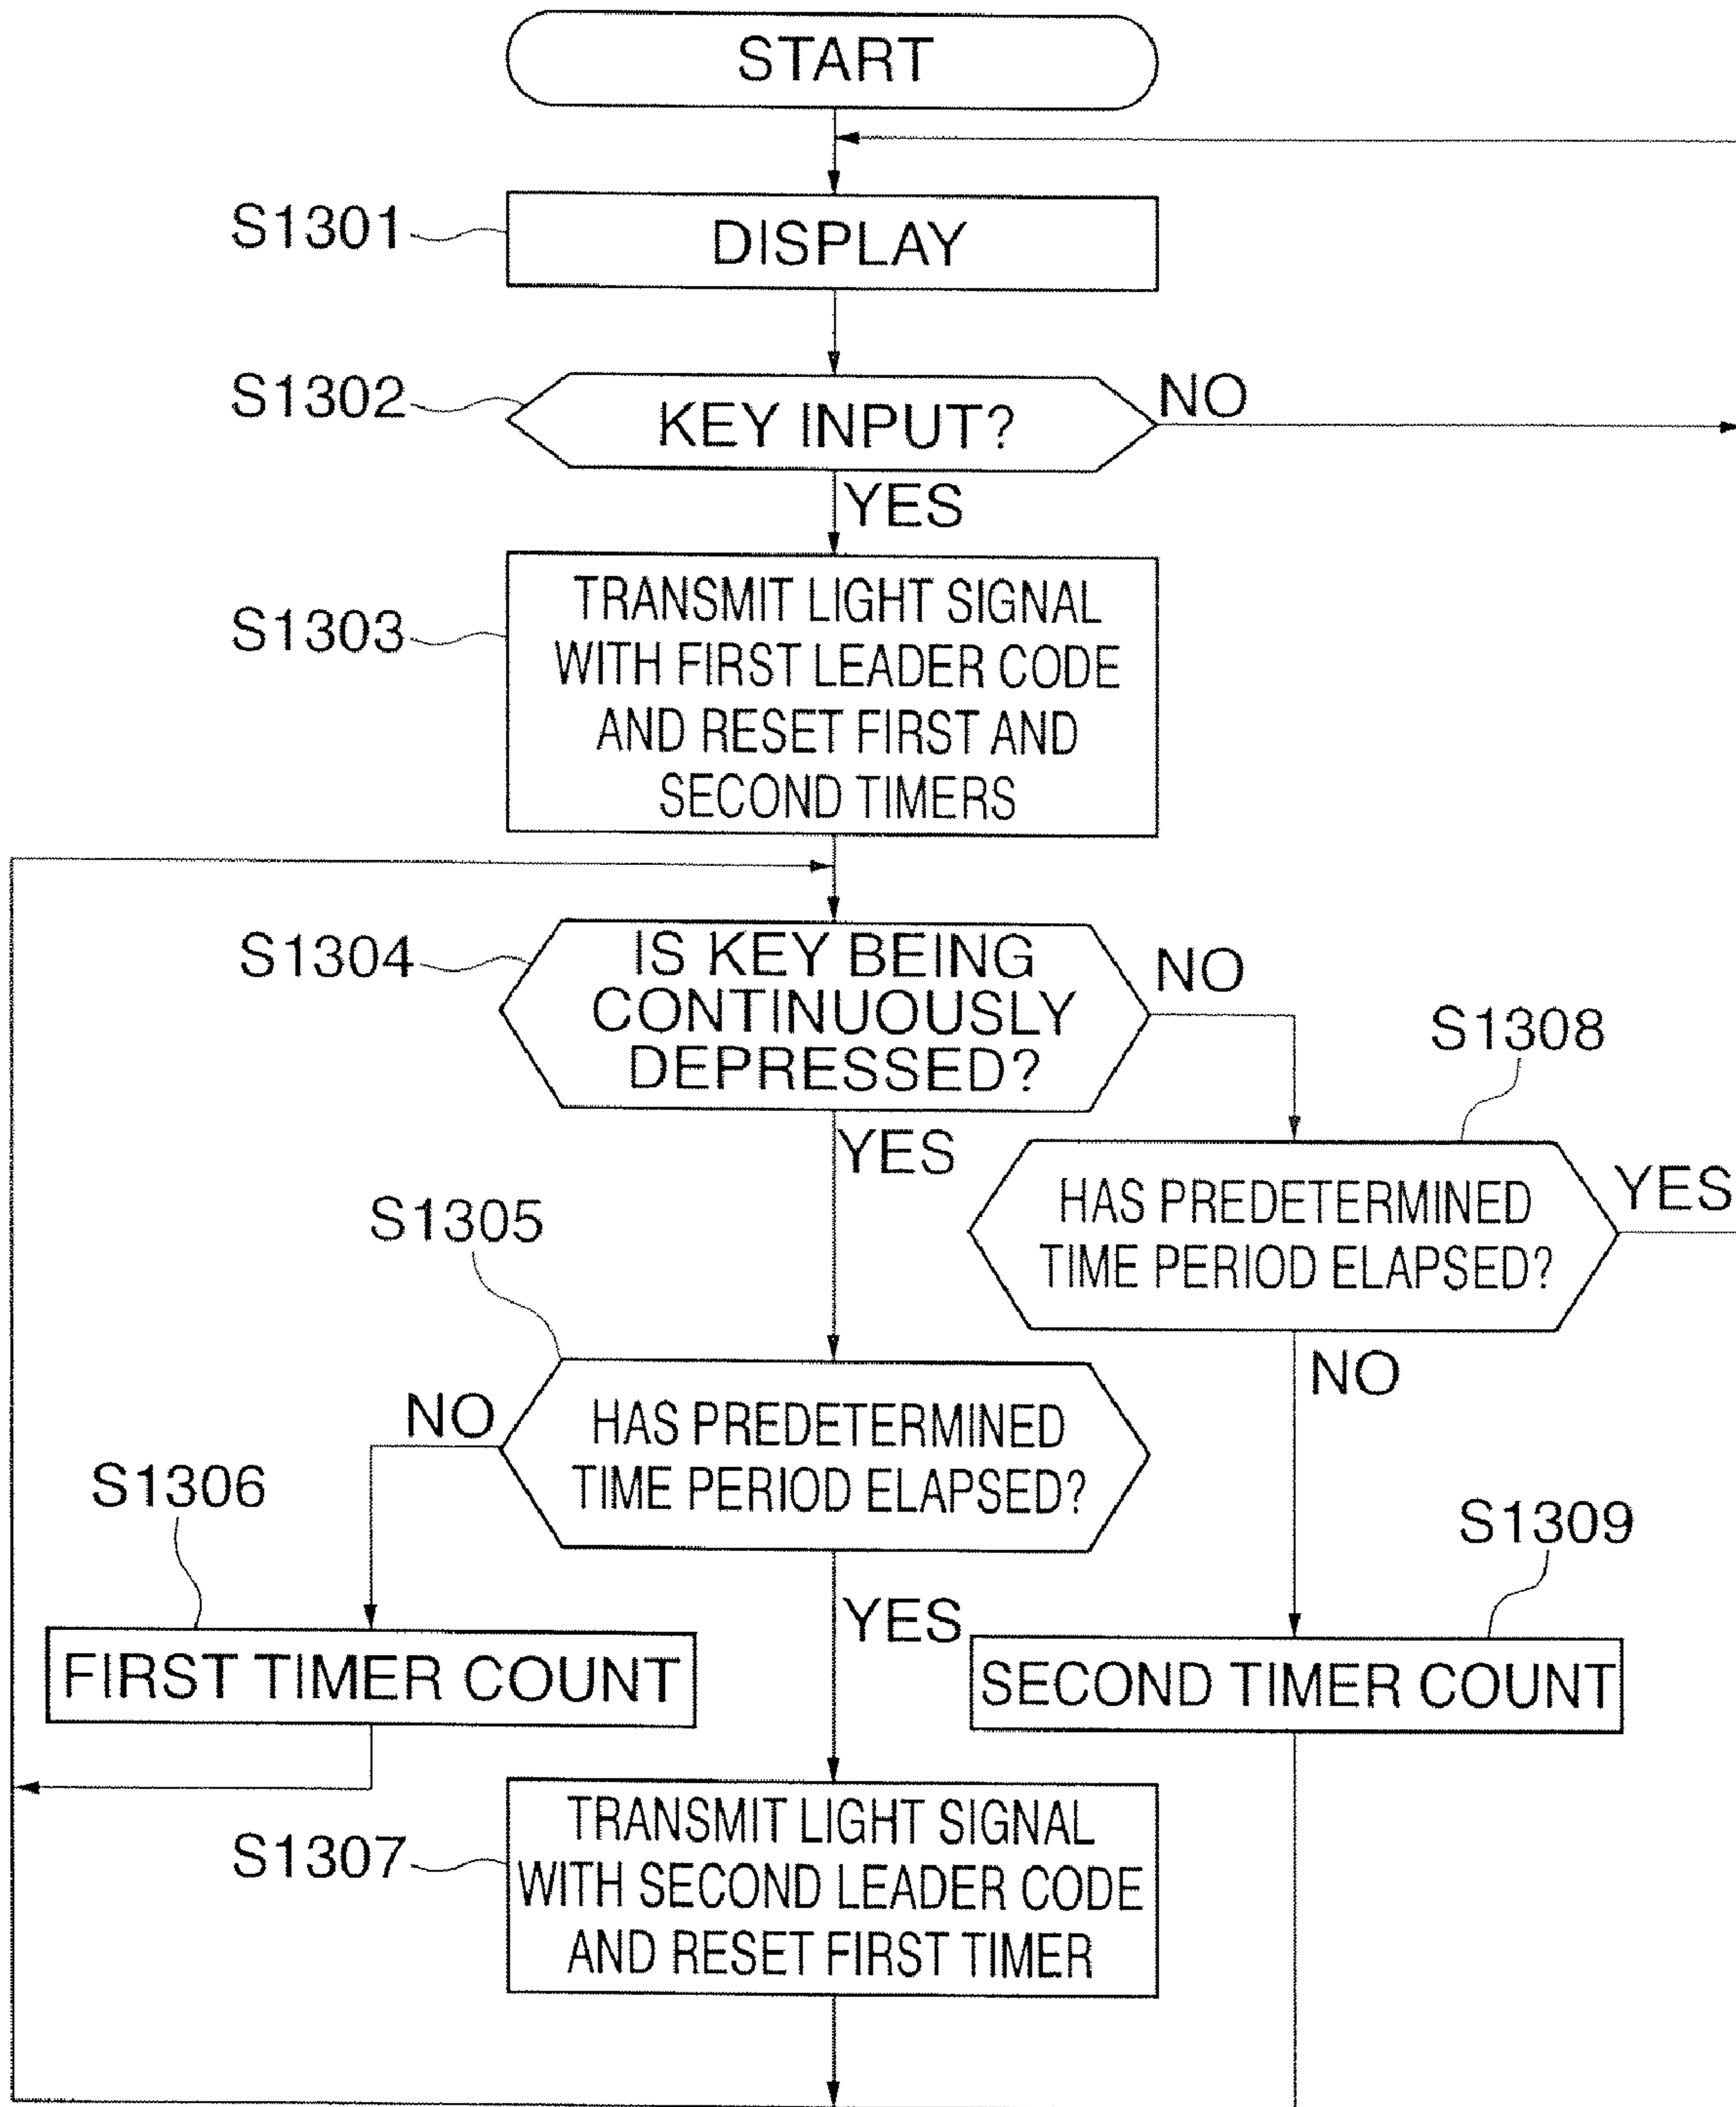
START

S1301 DISPLAY

S1302 KEY INPUT? NO

YES

S1303 TRANSMIT LIGHT SIGNAL WITH FIRST LEADER CODE AND RESET FIRST AND SECOND TIMERS

S1304 IS KEY BEING CONTINUOUSLY DEPRESSED? NO

S1308

YES

HAS PREDETERMINED TIME PERIOD ELAPSED? YES

S1305

NO

HAS PREDETERMINED TIME PERIOD ELAPSED?

NO

S1306

S1309

YES

FIRST TIMER COUNT

SECOND TIMER COUNT

S1307 TRANSMIT LIGHT SIGNAL WITH SECOND LEADER CODE AND RESET FIRST TIMER